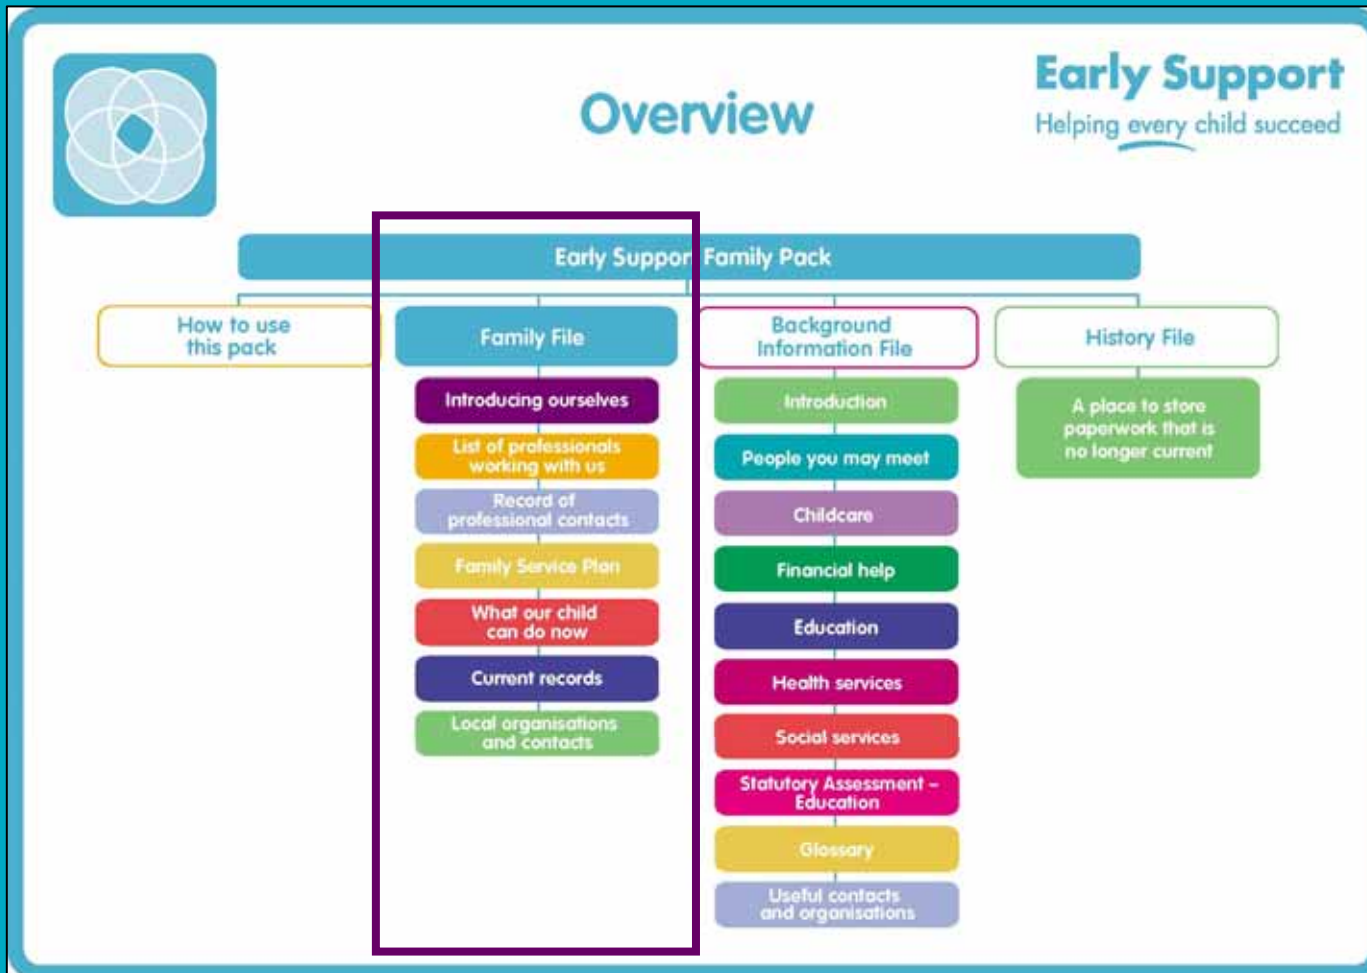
Overview

Early Support
Helping every child succeed

Early Support Family Pack

How to use this pack

Family File

Introducing ourselves

List of professionals working with us

Record of professional contacts

Family Service Plan

What our child can do now

Current records

Local organisations and contacts

Background Information File

Introduction

People you may meet

Childcare

Financial help

Education

Health services

Social services

Statutory Assessment – Education

Glossary

Useful contacts and organisations

History File

A place to store paperwork that is no longer current